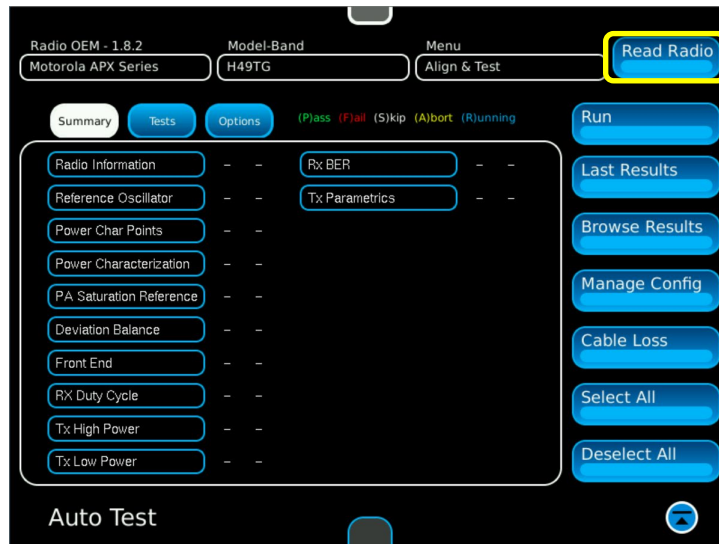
Radio OEM - 1.8.2
Motorola APX Series

Model-Band
H49TG

Menu
Align & Test

Read Radio

Summary
Tests
Options

(P)ass (F)ail (S)kip (A)bort (R)unning

Radio Information – –
Reference Oscillator – –
Power Char Points – –
Power Characterization – –
PA Saturation Reference – –
Deviation Balance – –
Front End – –
RX Duty Cycle – –
Tx High Power – –
Tx Low Power – –

Rx BER – –
Tx Parametrics – –

Run
Last Results
Browse Results
Manage Config
Cable Loss
Select All
Deselect All

Auto Test